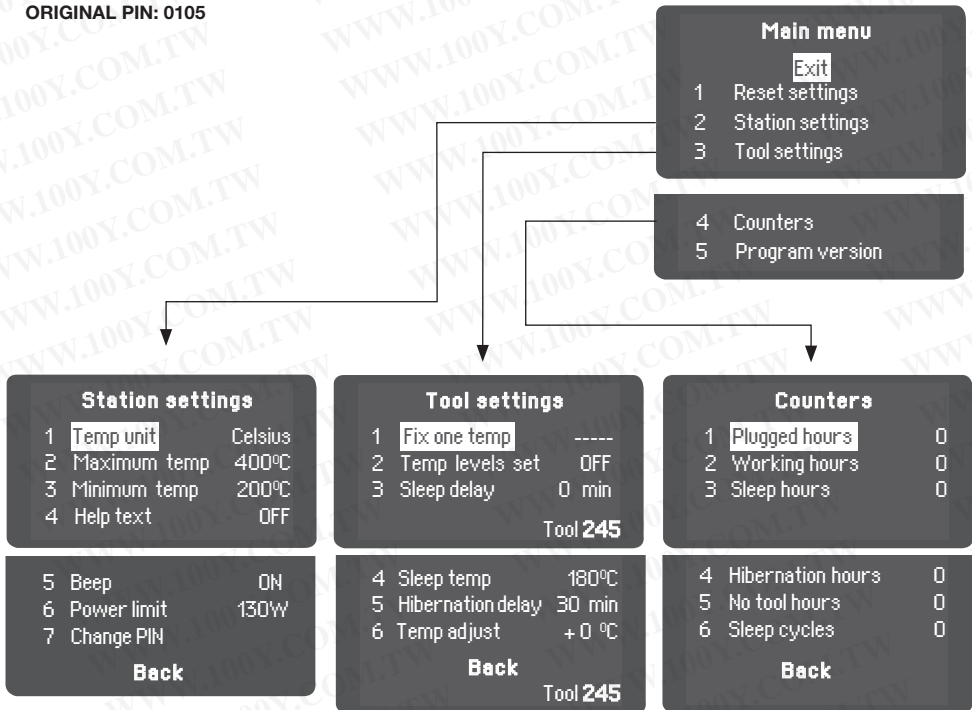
ORIGINAL PIN: 0105

Main menu
Exit
1 Reset settings
2 Station settings
3 Tool settings

4 Counters
5 Program version

Station settings
1 Temp unit Celsius
2 Maximum temp 400ºC
3 Minimum temp 200ºC
4 Help text OFF

5 Beep ON
6 Power limit 130W
7 Change PIN
Back

Tool settings
1 Fix one temp -----
2 Temp levels set OFF
3 Sleep delay 0 min
Tool 245

4 Sleep temp 180ºC
5 Hibernation delay 30 min
6 Temp adjust + 0 ºC
Back
Tool 245

Counters
1 Plugged hours 0
2 Working hours 0
3 Sleep hours 0

4 Hibernation hours 0
5 No tool hours 0
6 Sleep cycles 0
Back